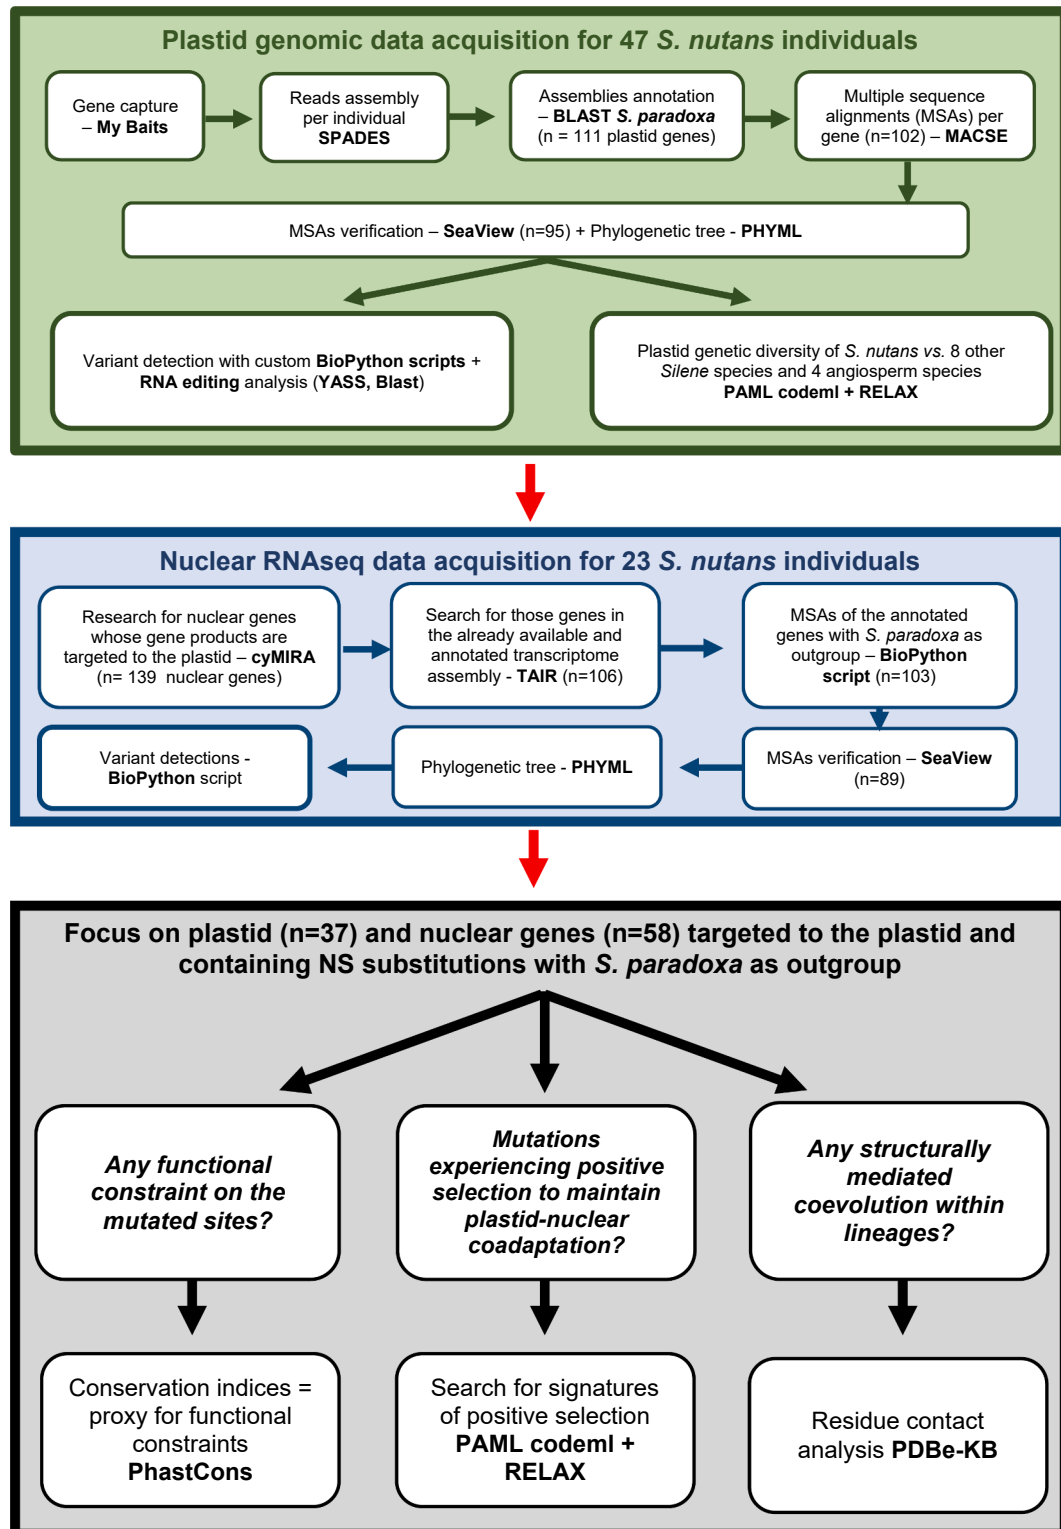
Plastid genomic data acquisition for 47 S. nutans individuals

Gene capture – My Baits

Reads assembly per individual SPADES

Assemblies annotation – BLAST S. paradoxa (n = 111 plastid genes)

Multiple sequence alignments (MSAs) per gene (n=102) – MACSE

MSAs verification – SeaView (n=95) + Phylogenetic tree - PHYML

Variant detection with custom BioPython scripts + RNA editing analysis (YASS, Blast)

Plastid genetic diversity of S. nutans vs. 8 other Silene species and 4 angiosperm species PAML codeml + RELAX

Nuclear RNAseq data acquisition for 23 S. nutans individuals

Research for nuclear genes whose gene products are targeted to the plastid – cyMIRA (n= 139 nuclear genes)

Search for those genes in the already available and annotated transcriptome assembly - TAIR (n=106)

MSAs of the annotated genes with S. paradoxa as outgroup – BioPython script (n=103)

MSAs verification – SeaView (n=89)

Phylogenetic tree - PHYML

Variant detections - BioPython script

Focus on plastid (n=37) and nuclear genes (n=58) targeted to the plastid and containing NS substitutions with S. paradoxa as outgroup

Any functional constraint on the mutated sites?

Mutations experiencing positive selection to maintain plastid-nuclear coadaptation?

Any structurally mediated coevolution within lineages?

Conservation indices = proxy for functional constraints PhastCons

Search for signatures of positive selection PAML codeml + RELAX

Residue contact analysis PDBe-KB